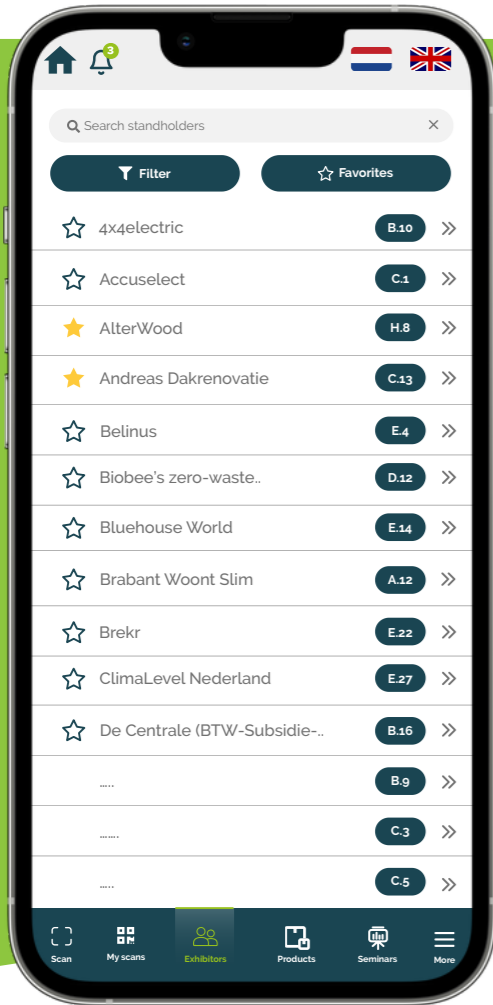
3

Search standholders ×

Filter

Favorites

4x4electric B.10

Accuselect C.1

AlterWood H.8

Andreas Dakrenovatie C.13

Belinus E.4

Biobee's zero-waste.. D.12

Bluehouse World E.14

Brabant Woont Slim A.12

Brekr E.22

ClimaLevel Nederland E.27

De Centrale (BTW-Subsidie-.. B.16

..... B.9

....... C.3

..... C.5

Scan

My scans

Exhibitors

Products

Seminars

More